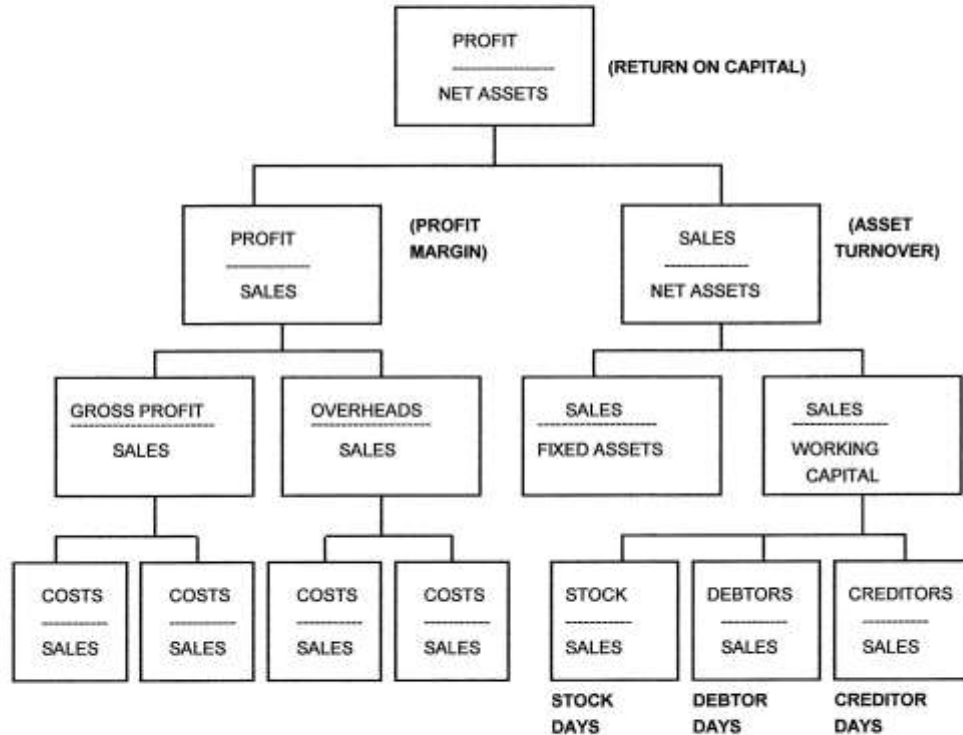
PROFIT
NET ASSETS
(RETURN ON CAPITAL)

PROFIT
SALES
(PROFIT MARGIN)

SALES
NET ASSETS
(ASSET TURNOVER)

GROSS PROFIT
SALES

OVERHEADS
SALES

SALES
FIXED ASSETS

SALES
WORKING CAPITAL

COSTS
SALES

COSTS
SALES

COSTS
SALES

COSTS
SALES

STOCK
SALES
STOCK DAYS

DEBTORS
SALES
DEBTOR DAYS

CREDITORS
SALES
CREDITOR DAYS